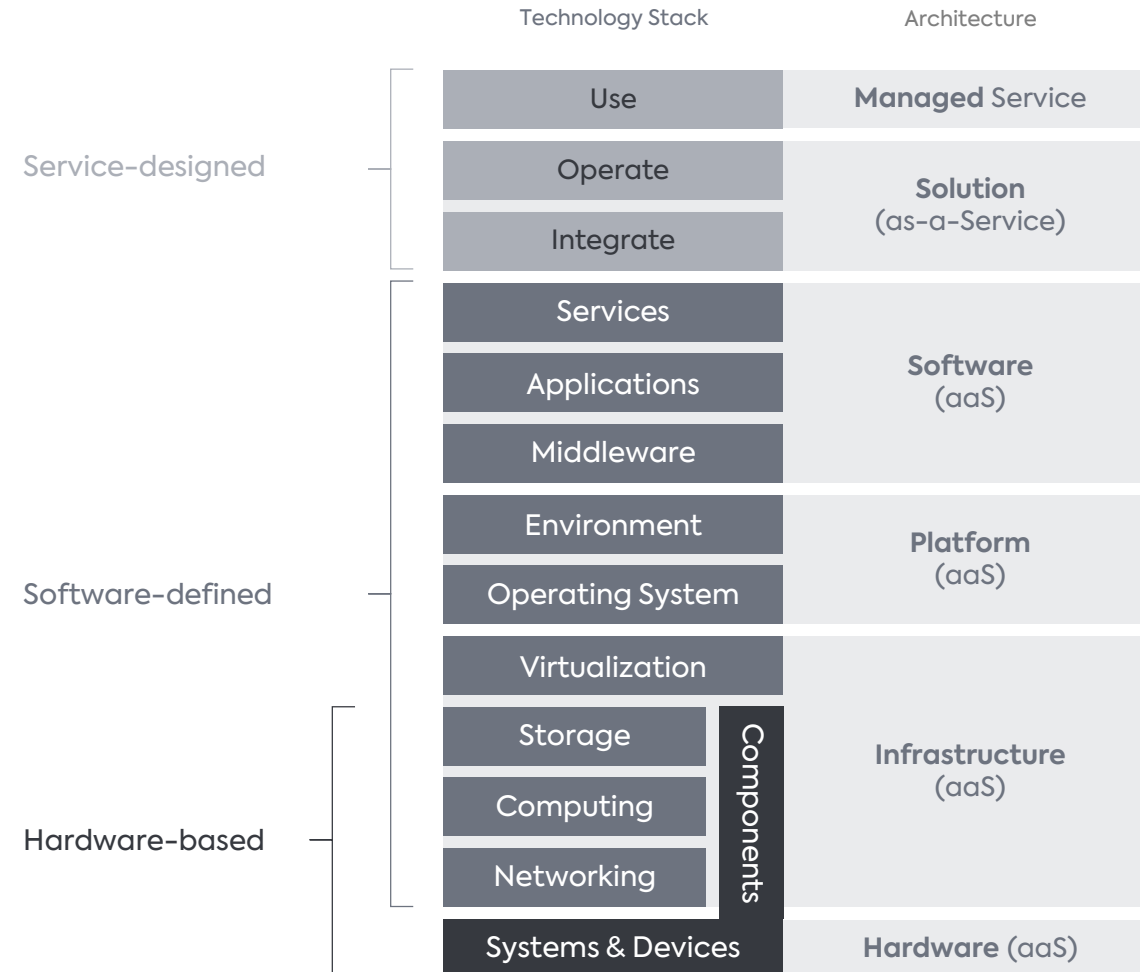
Technology Stack

Architecture

Service-designed

Use

Managed Service

Operate

Integrate

Solution
(as-a-Service)

Services

Applications

Middleware

Software
(aaS)

Software-defined

Environment

Operating System

Platform
(aaS)

Virtualization

Hardware-based

Storage

Computing

Networking

Components

Infrastructure
(aaS)

Systems & Devices

Hardware (aaS)